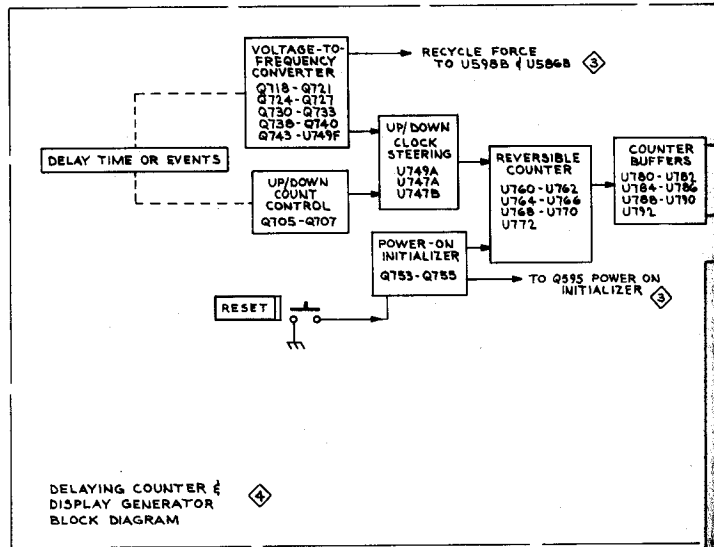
VOLTAGE-TO-FREQUENCY CONVERTER
Q718-Q721
Q724-Q727
Q730-Q733
Q738-Q740
Q743-U749F

RECYCLE FORCE TO U598B & U586B ③

DELAY TIME OR EVENTS

UP/DOWN CLOCK STEERING
U749A
U747A
U747B

UP/DOWN COUNT CONTROL
Q705-Q707

REVERSIBLE COUNTER
U760-U762
U764-U766
U768-U770
U772

COUNTER BUFFERS
U780-U782
U784-U786
U788-U790
U792

POWER-ON INITIALIZER
Q753-Q755

TO Q595 POWER ON INITIALIZER ③

RESET

DELAYING COUNTER & DISPLAY GENERATOR BLOCK DIAGRAM ④